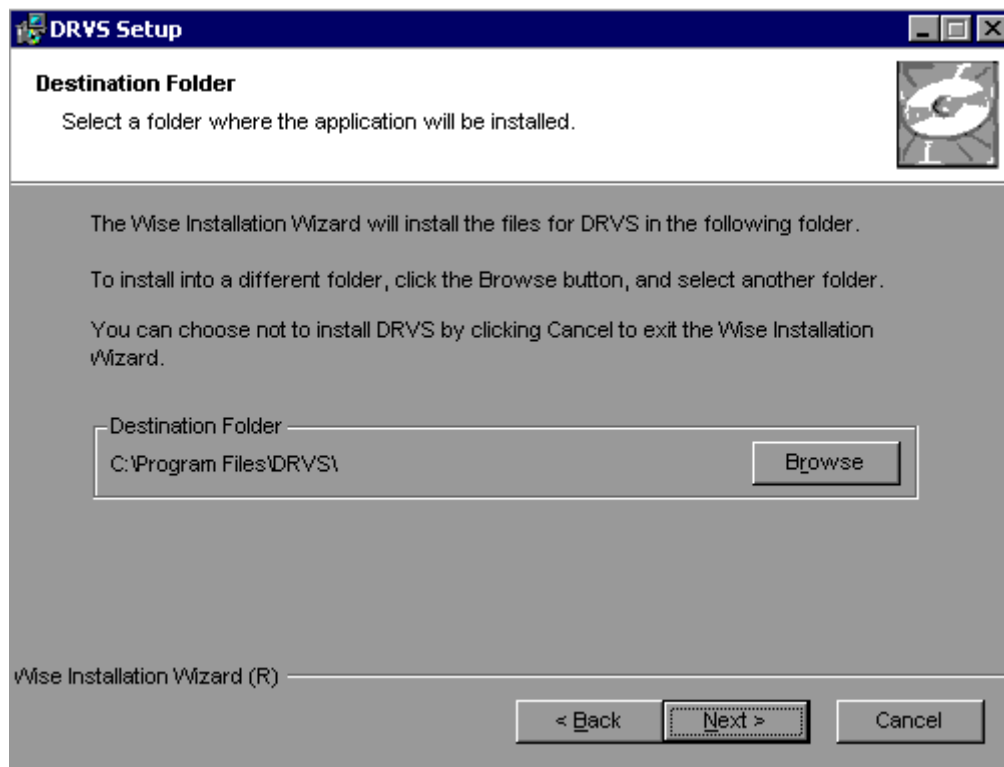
DRVS Setup

Destination Folder

Select a folder where the application will be installed.

The Wise Installation Wizard will install the files for DRVS in the following folder.

To install into a different folder, click the Browse button, and select another folder.

You can choose not to install DRVS by clicking Cancel to exit the Wise Installation Wizard.

Destination Folder

C:\Program Files\DRVS\

Browse

Wise Installation Wizard (R)

< Back

Next >

Cancel